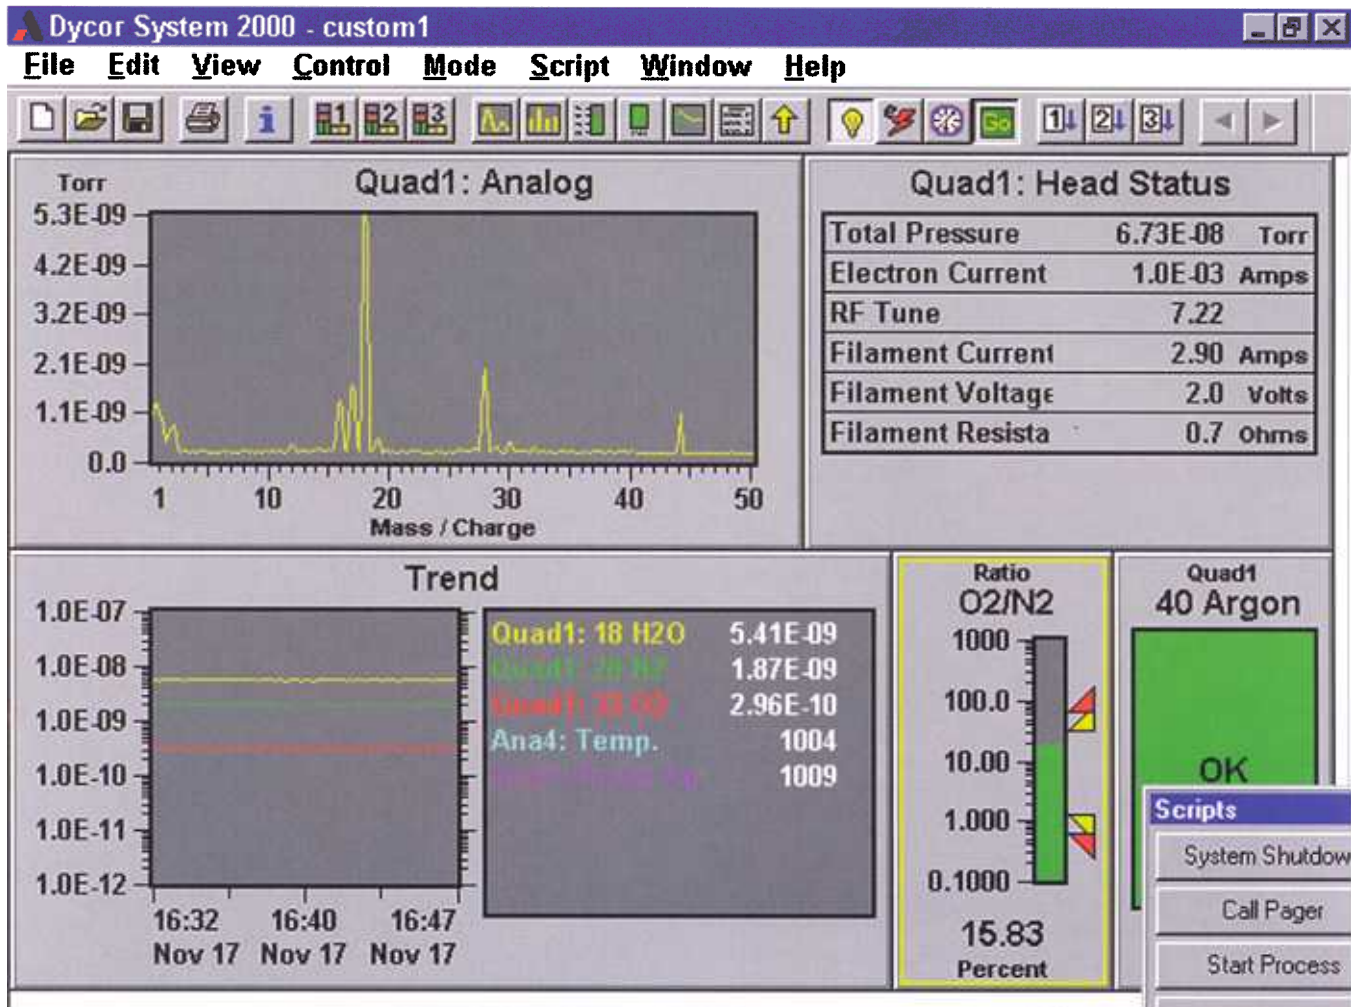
Dycor System 2000 - custom1

File Edit View Control Mode Script Window Help

Quad1: Analog

Torr
5.3E-09
4.2E-09
3.2E-09
2.1E-09
1.1E-09
0.0

1 10 20 30 40 50
Mass / Charge

Quad1: Head Status

| Total Pressure | 6.73E-08 | Torr |
|---|---|---|
| Electron Current | 1.0E-03 | Amps |
| RF Tune | 7.22 | |
| Filament Current | 2.90 | Amps |
| Filament Voltage | 2.0 | Volts |
| Filament Resista | 0.7 | Ohms |

Trend

1.0E-07
1.0E-08
1.0E-09
1.0E-10
1.0E-11
1.0E-12

16:32 Nov 17
16:40 Nov 17
16:47 Nov 17

| Quad1: 18 H2O | 5.41E-09 |
|---|---|
| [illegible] | 1.87E-09 |
| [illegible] | 2.96E-10 |
| Ana4: Temp. | 1004 |
| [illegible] | 1009 |

Ratio
O2/N2
1000
100.0
10.00
1.000
0.1000
15.83
Percent

Quad1
40 Argon
OK

Scripts
System Shutdow
Call Pager
Start Process